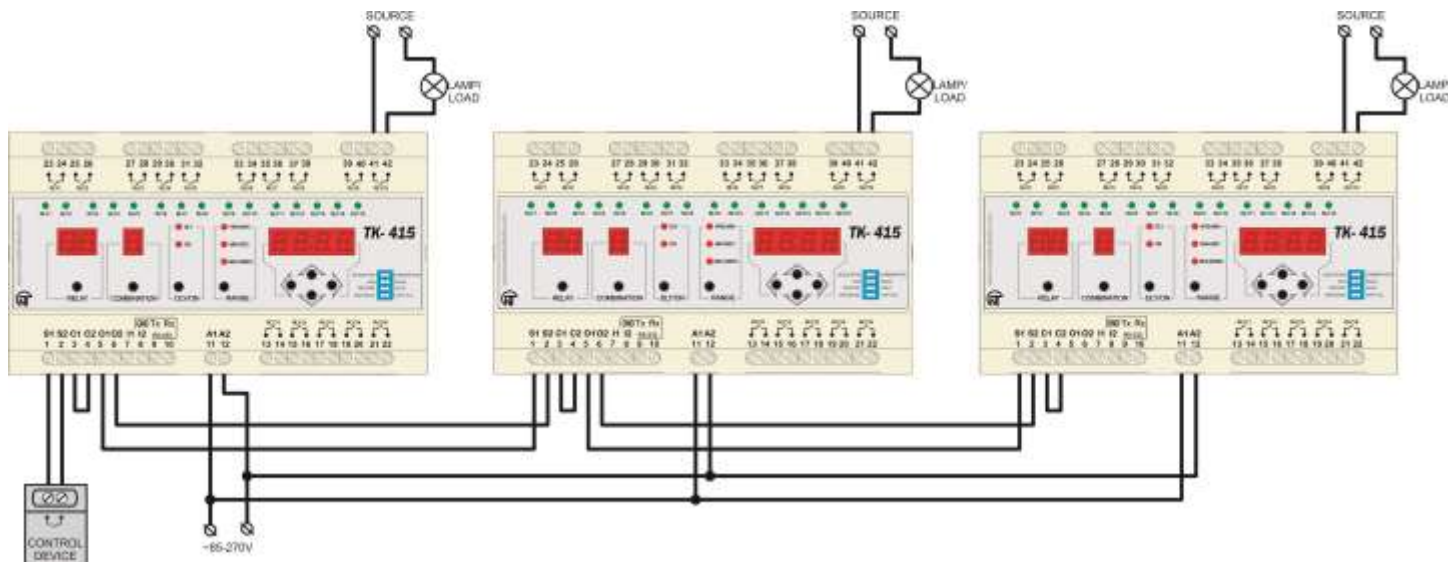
SOURCE
LAMP/ LOAD

23 24 25 26 27 28 29 30 31 32 33 34 35 36 37 38 39 40 41 42

TK- 415

RELAY COMBINATION SLOT/ON RANGE

S1 S2 C1 C2 O1 O2 I1 I2 GND Tx Rx A1 A2
1 2 3 4 5 6 7 8 9 10 11 12 13 14 15 16 17 18 19 20 21 22

SOURCE
LAMP/ LOAD

23 24 25 26 27 28 29 30 31 32 33 34 35 36 37 38 39 40 41 42

TK- 415

RELAY COMBINATION SLOT/ON RANGE

S1 S2 C1 C2 O1 O2 I1 I2 GND Tx Rx A1 A2
1 2 3 4 5 6 7 8 9 10 11 12 13 14 15 16 17 18 19 20 21 22

SOURCE
LAMP/ LOAD

23 24 25 26 27 28 29 30 31 32 33 34 35 36 37 38 39 40 41 42

TK- 415

RELAY COMBINATION SLOT/ON RANGE

S1 S2 C1 C2 O1 O2 I1 I2 GND Tx Rx A1 A2
1 2 3 4 5 6 7 8 9 10 11 12 13 14 15 16 17 18 19 20 21 22

CONTROL DEVICE

~85-270V